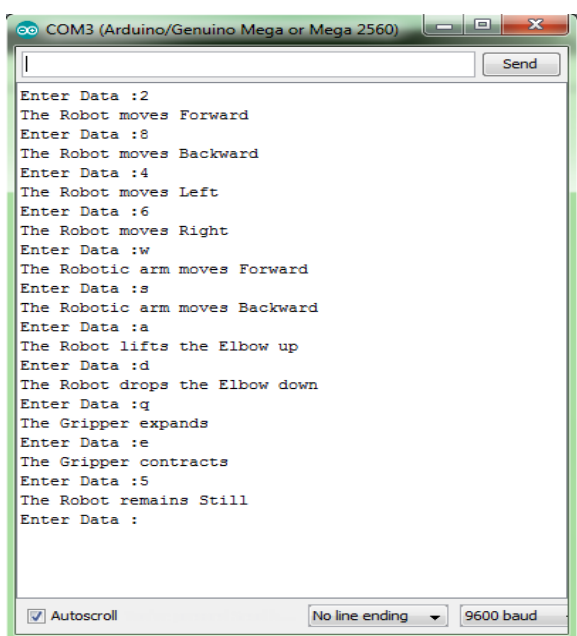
COM3 (Arduino/Genuino Mega or Mega 2560)

Send

Enter Data :2
The Robot moves Forward
Enter Data :8
The Robot moves Backward
Enter Data :4
The Robot moves Left
Enter Data :6
The Robot moves Right
Enter Data :w
The Robotic arm moves Forward
Enter Data :s
The Robotic arm moves Backward
Enter Data :a
The Robot lifts the Elbow up
Enter Data :d
The Robot drops the Elbow down
Enter Data :q
The Gripper expands
Enter Data :e
The Gripper contracts
Enter Data :5
The Robot remains Still
Enter Data :

Autoscroll
No line ending
9600 baud